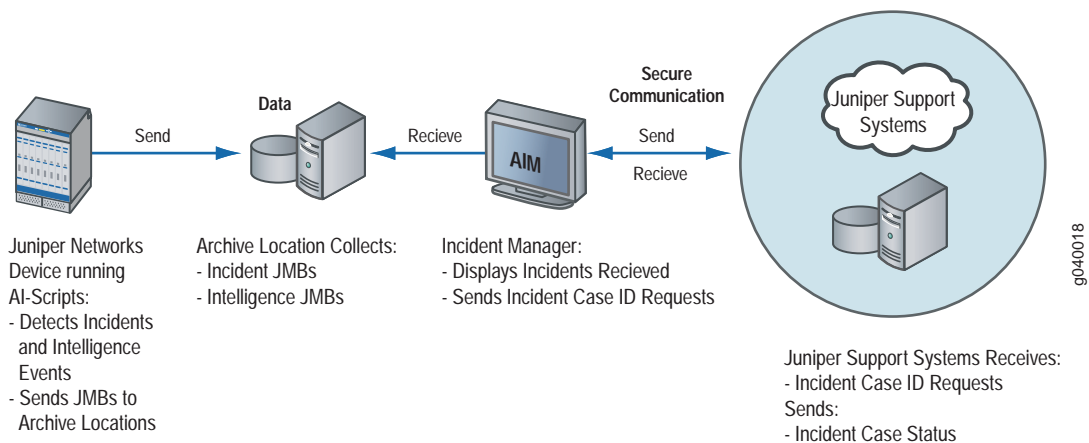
Send

Data

Recieve

AIM

Secure Communication

Send

Recieve

Juniper Support Systems

Juniper Networks Device running AI-Scripts:
- Detects Incidents and Intelligence Events
- Sends JMBs to Archive Locations

Archive Location Collects:
- Incident JMBs
- Intelligence JMBs

Incident Manager:
- Displays Incidents Recieved
- Sends Incident Case ID Requests

Juniper Support Systems Receives:
- Incident Case ID Requests
Sends:
- Incident Case Status

g040018